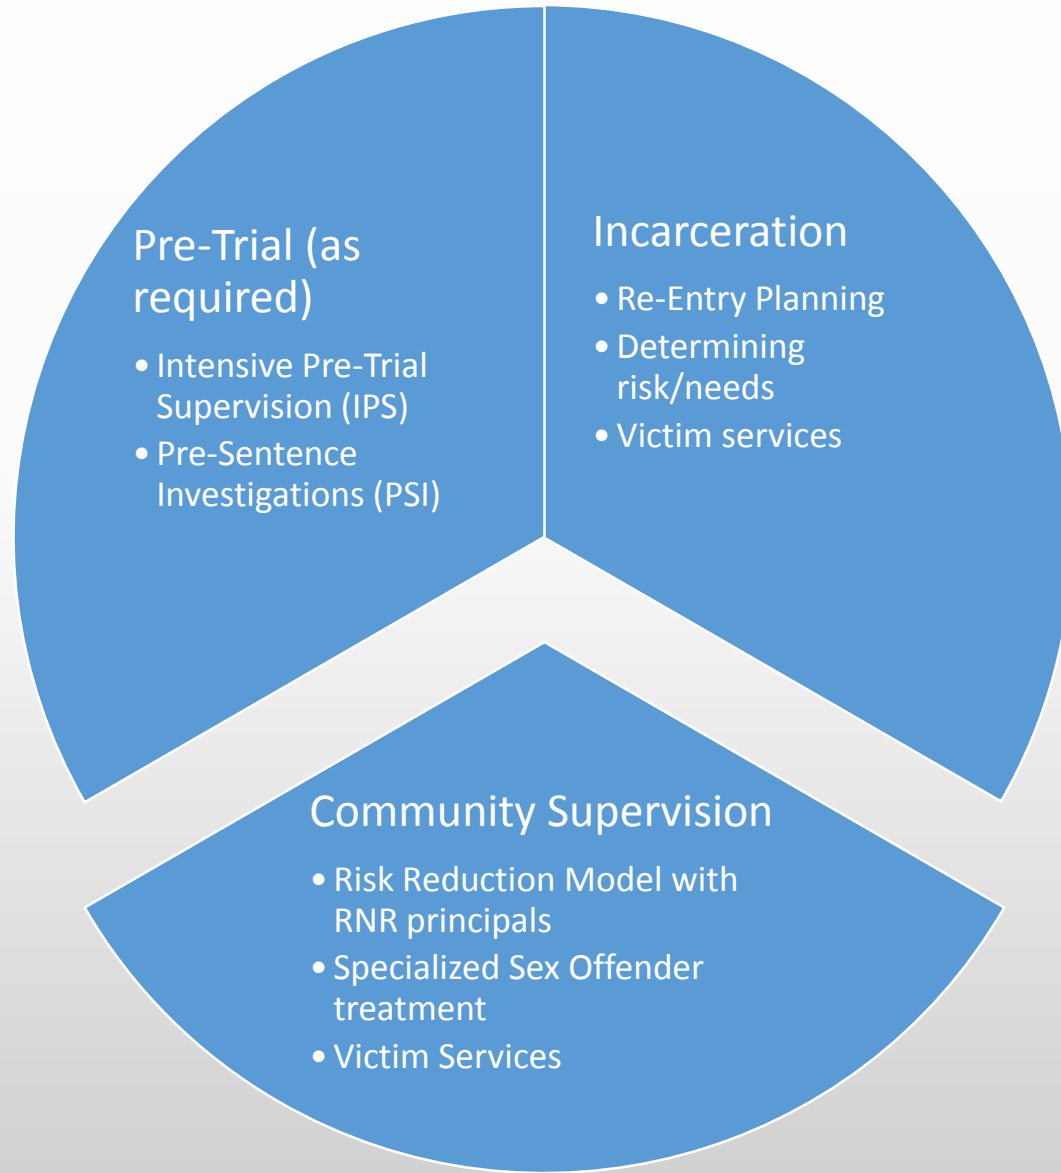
Pre-Trial (as required)

- Intensive Pre-Trial Supervision (IPS)
- Pre-Sentence Investigations (PSI)

Incarceration

- Re-Entry Planning
- Determining risk/needs
- Victim services

Community Supervision

- Risk Reduction Model with RNR principals
- Specialized Sex Offender treatment
- Victim Services